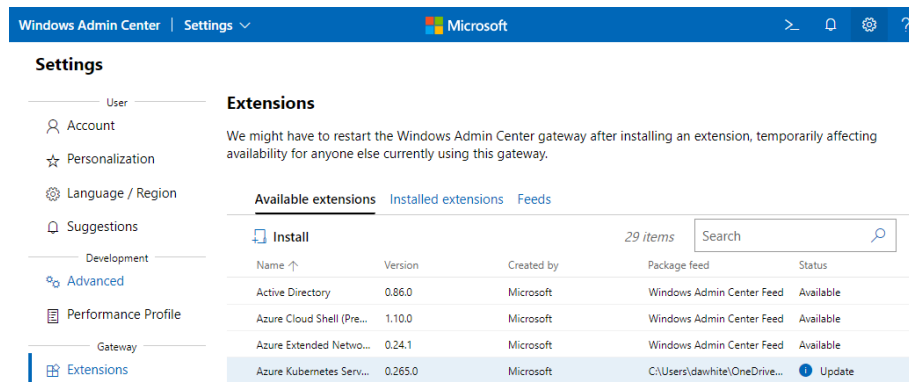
Windows Admin Center | Settings

Microsoft

?

Settings

User

Account

Personalization

Language / Region

Suggestions

Development

Advanced

Performance Profile

Gateway

Extensions

Extensions

We might have to restart the Windows Admin Center gateway after installing an extension, temporarily affecting availability for anyone else currently using this gateway.

Available extensions Installed extensions Feeds

Install

29 items

Search

| Name ↑ | Version | Created by | Package feed | Status |
|---|---|---|---|---|
| Active Directory | 0.86.0 | Microsoft | Windows Admin Center Feed | Available |
| Azure Cloud Shell (Pre... | 1.10.0 | Microsoft | Windows Admin Center Feed | Available |
| Azure Extended Netwo... | 0.24.1 | Microsoft | Windows Admin Center Feed | Available |
| Azure Kubernetes Serv... | 0.265.0 | Microsoft | C:\Users\dawhite\OneDrive... | Update |